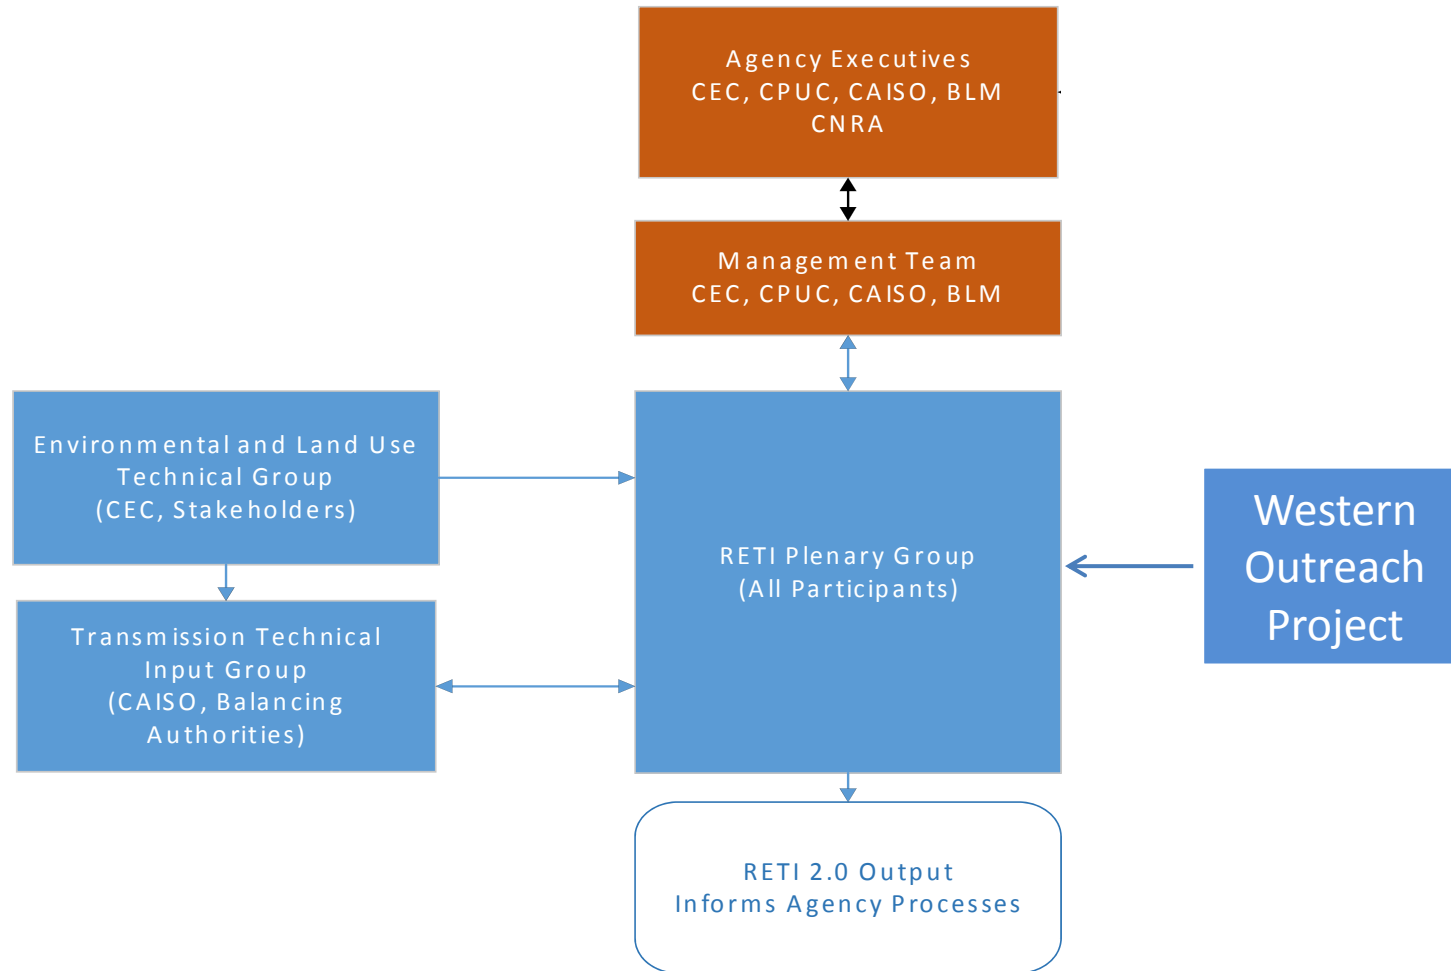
Agency Executives
CEC, CPUC, CAISO, BLM
CNRA

Management Team
CEC, CPUC, CAISO, BLM

Environmental and Land Use Technical Group (CEC, Stakeholders)

Transmission Technical Input Group (CAISO, Balancing Authorities)

RETI Plenary Group (All Participants)

Western Outreach Project

RETI 2.0 Output Informs Agency Processes